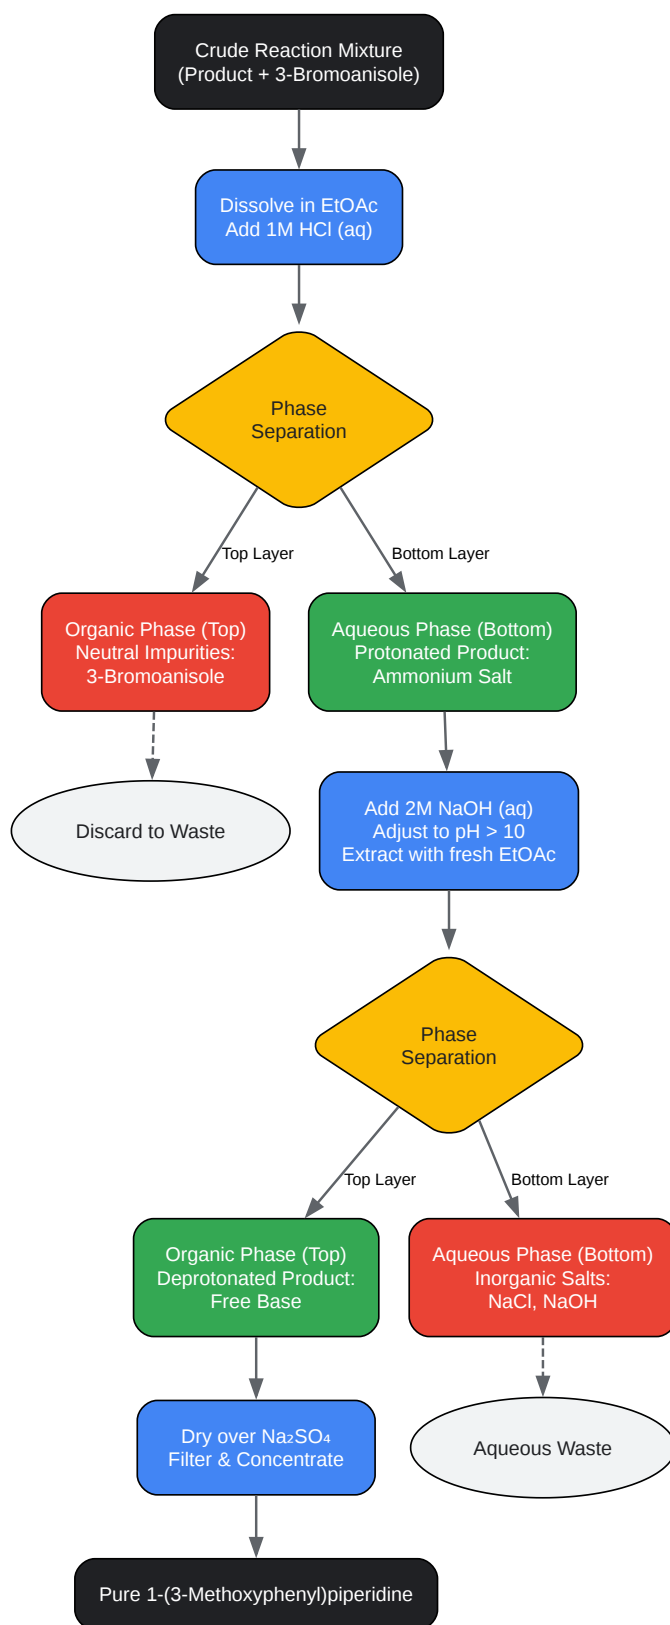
Crude Reaction Mixture
(Product + 3-Bromoanisole)

Dissolve in EtOAc
Add 1M HCl (aq)

Phase Separation

Top Layer

Bottom Layer

Organic Phase (Top)
Neutral Impurities:
3-Bromoanisole

Aqueous Phase (Bottom)
Protonated Product:
Ammonium Salt

Discard to Waste

Add 2M NaOH (aq)
Adjust to pH > 10
Extract with fresh EtOAc

Phase Separation

Top Layer

Bottom Layer

Organic Phase (Top)
Deprotonated Product:
Free Base

Aqueous Phase (Bottom)
Inorganic Salts:
NaCl, NaOH

Dry over $Na_2SO_4$
Filter & Concentrate

Aqueous Waste

Pure 1-(3-Methoxyphenyl)piperidine